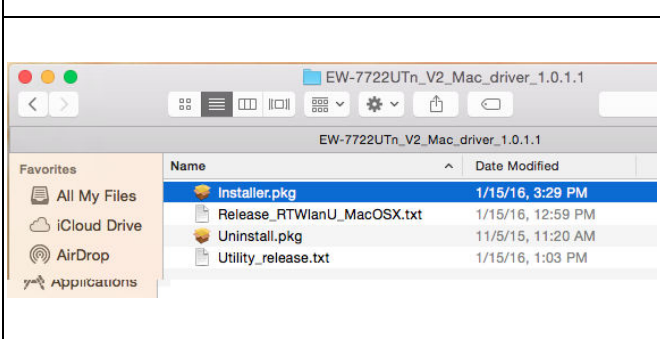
EW-7722UTn_V2_Mac_driver_1.0.1.1

EW-7722UTn_V2_Mac_driver_1.0.1.1

Favorites
All My Files
iCloud Drive
AirDrop
Applications

| Name | Date Modified |
|---|---|
| Installer.pkg | 1/15/16, 3:29 PM |
| Release_RTWlanU_MacOSX.txt | 1/15/16, 12:59 PM |
| Uninstall.pkg | 11/5/15, 11:20 AM |
| Utility_release.txt | 1/15/16, 1:03 PM |